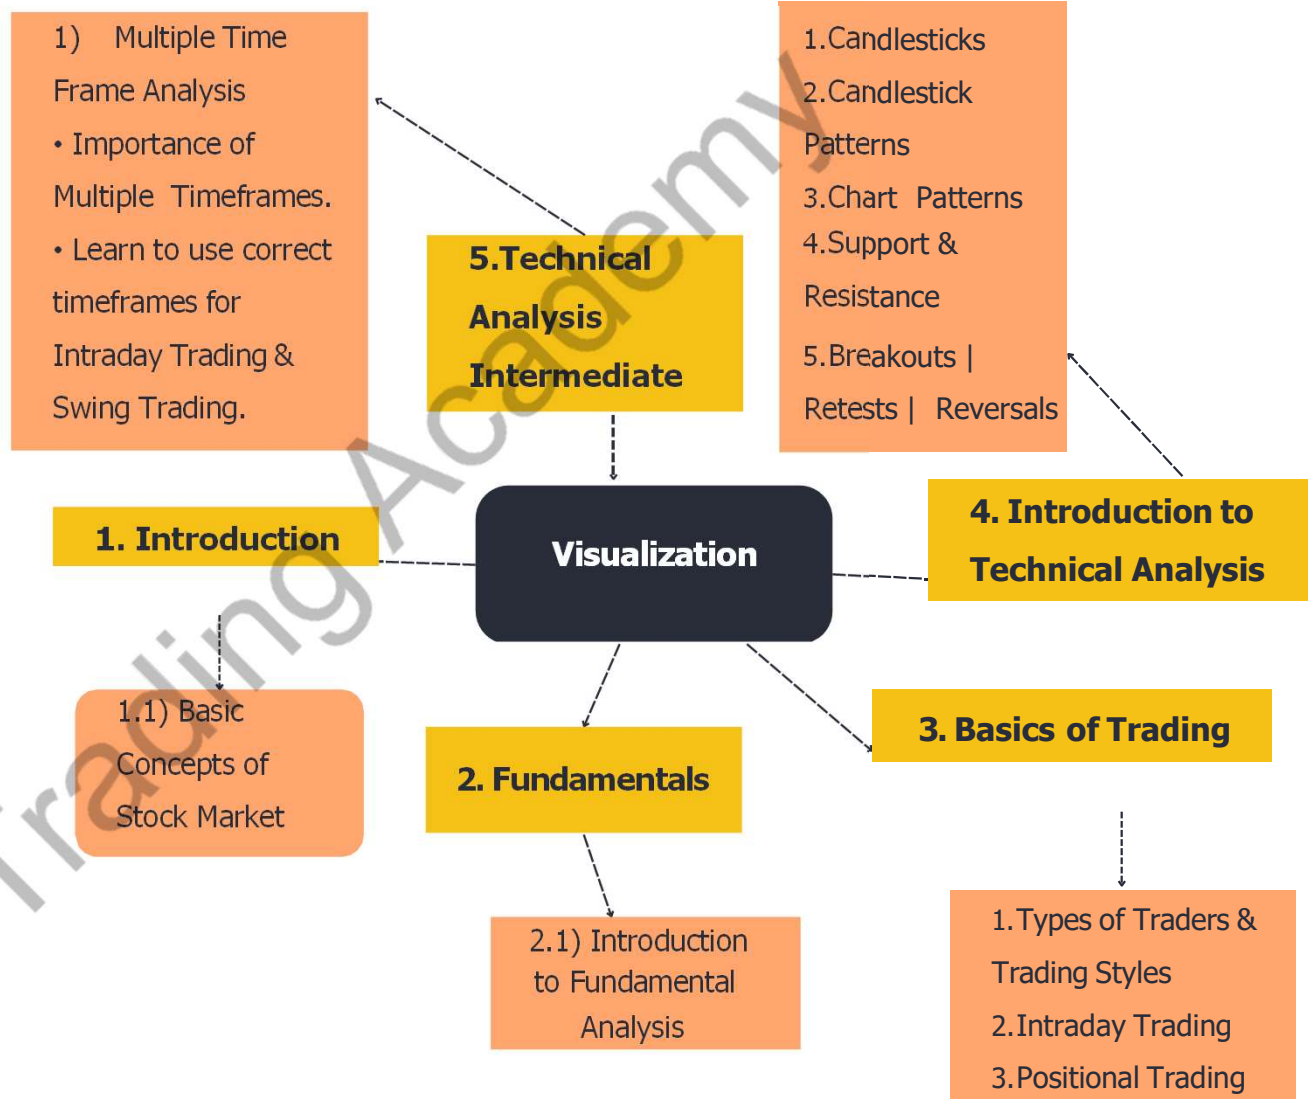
1) Multiple Time Frame Analysis

• Importance of Multiple Timeframes.

• Learn to use correct timeframes for Intraday Trading & Swing Trading.

5.Technical Analysis Intermediate

1.Candlesticks
2.Candlestick Patterns
3.Chart Patterns
4.Support & Resistance
5.Breakouts | Retests | Reversals

1. Introduction

Visualization

4. Introduction to Technical Analysis

1.1) Basic Concepts of Stock Market

2. Fundamentals

3. Basics of Trading

2.1) Introduction to Fundamental Analysis

1.Types of Traders & Trading Styles
2.Intraday Trading
3.Positional Trading

Trading Academy